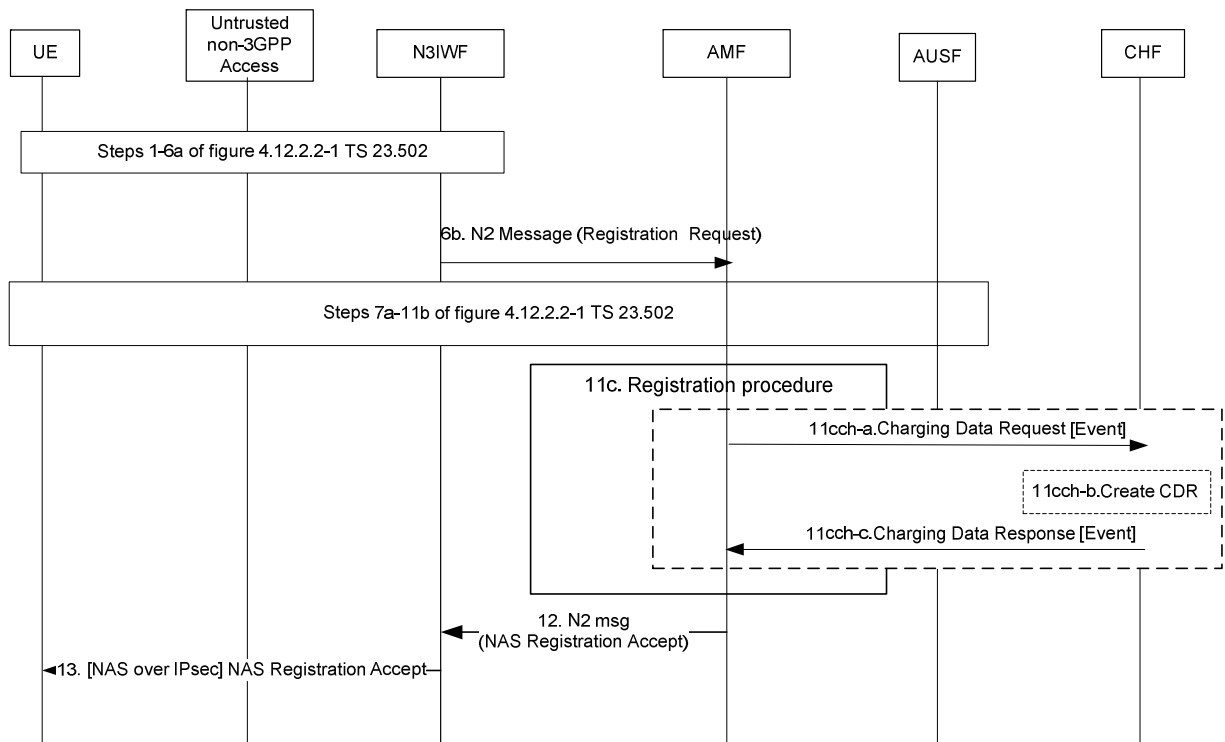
UE

Untrusted non-3GPP Access

N3IWF

AMF

AUSF

CHF

Steps 1-6a of figure 4.12.2.2-1 TS 23.502

6b. N2 Message (Registration Request)

Steps 7a-11b of figure 4.12.2.2-1 TS 23.502

11c. Registration procedure

11cch-a.Charging Data Request [Event]

11cch-b.Create CDR

11cch-c.Charging Data Response [Event]

12. N2 msg (NAS Registration Accept)

13. [NAS over IPsec] NAS Registration Accept